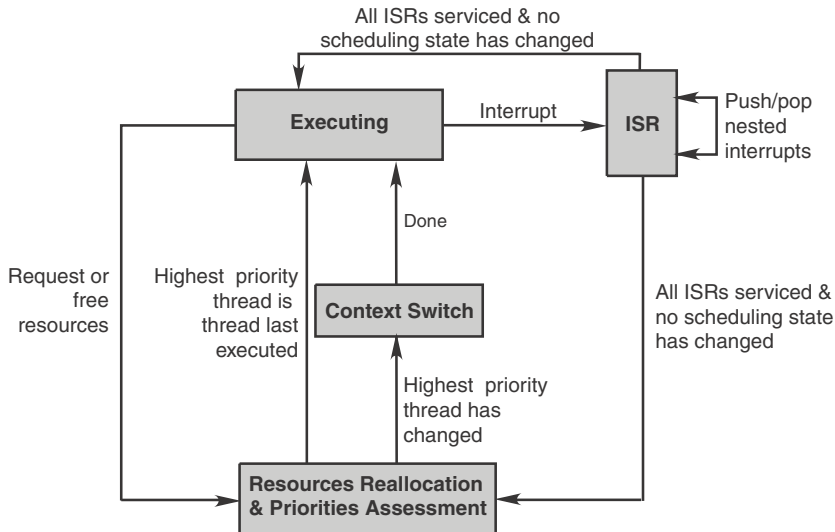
All ISRs serviced & no scheduling state has changed

Executing

Interrupt

ISR

Push/pop nested interrupts

Done

Request or free resources

Highest priority thread is thread last executed

Context Switch

All ISRs serviced & no scheduling state has changed

Highest priority thread has changed

Resources Reallocation & Priorities Assessment